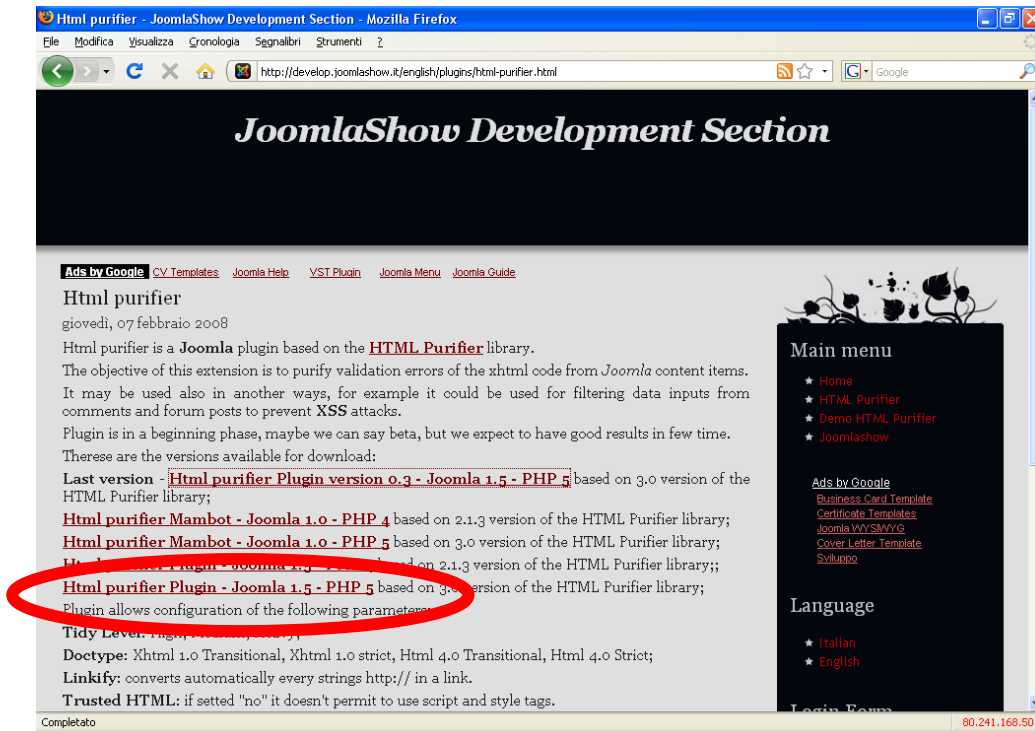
Html purifier - JoomlaShow Development Section - Mozilla Firefox

File Modifica Visualizza Cronologia Segnalibri Strumenti ?

http://develop.joomlashow.it/english/plugins/html-purifier.html

Google

JoomlaShow Development Section

Ads by Google CV Templates Joomla Help VST Plugin Joomla Menu Joomla Guide

Html purifier

giovedì, 07 febbraio 2008

Html purifier is a Joomla plugin based on the HTML Purifier library.

The objective of this extension is to purify validation errors of the xhtml code from Joomla content items.

It may be used also in another ways, for example it could be used for filtering data inputs from comments and forum posts to prevent XSS attacks.

Plugin is in a beginning phase, maybe we can say beta, but we expect to have good results in few time.

Therese are the versions available for download:

Last version - Html purifier Plugin version 0.3 - Joomla 1.5 - PHP 5 based on 3.0 version of the HTML Purifier library;

Html purifier Mambot - Joomla 1.0 - PHP 4 based on 2.1.3 version of the HTML Purifier library;

Html purifier Mambot - Joomla 1.0 - PHP 5 based on 3.0 version of the HTML Purifier library;

Ht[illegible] on 2.1.3 version of the HTML Purifier library;;

Html purifier Plugin - Joomla 1.5 - PHP 5 based on 3.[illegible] version of the HTML Purifier library;

Plugin allows configuration of the following parameter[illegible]

Tidy Level: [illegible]

Doctype: Xhtml 1.0 Transitional, Xhtml 1.0 strict, Html 4.0 Transitional, Html 4.0 Strict;

Linkify: converts automatically every strings http:// in a link.

Trusted HTML: if setted "no" it doesn't permit to use script and style tags.

Main menu

Home

HTML Purifier

Demo HTML Purifier

Joomlashow

Ads by Google

Business Card Template

Certificate Templates

Joomla WYSIWYG

Cover Letter Template

Sviluppo

Language

Italian

English

Login Form

Completato

80.241.168.50